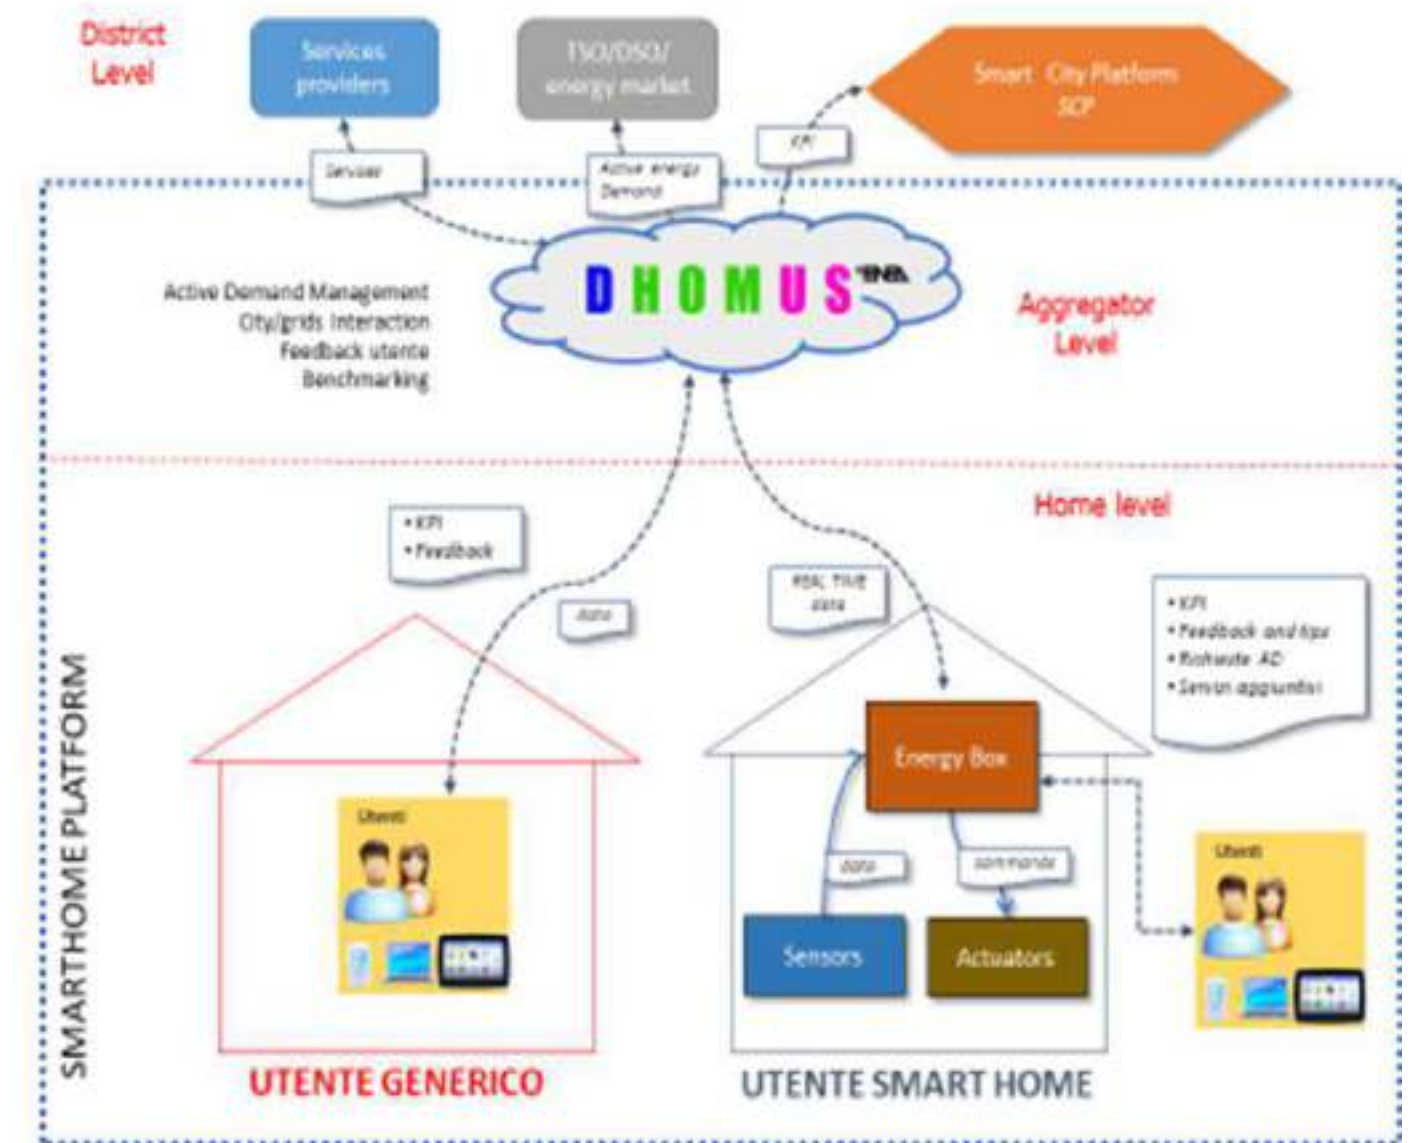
District Level

Services providers

TSO/DSO/ energy market

Smart City Platform SCP

Services

Active energy Demand

KPI

DHOMUS ENEA

Active Demand Management
City/grids Interaction
Feedback utente
Benchmarking

Aggregator Level

Home level

• KPI
• Feedback

data

REAL TIME data

• KPI
• Feedback and tips
• Richieste AD
• Servizi aggiuntivi

SMARTHOME PLATFORM

Utenti

Energy Box

data

commands

Sensors

Actuators

Utenti

UTENTE GENERICO

UTENTE SMART HOME